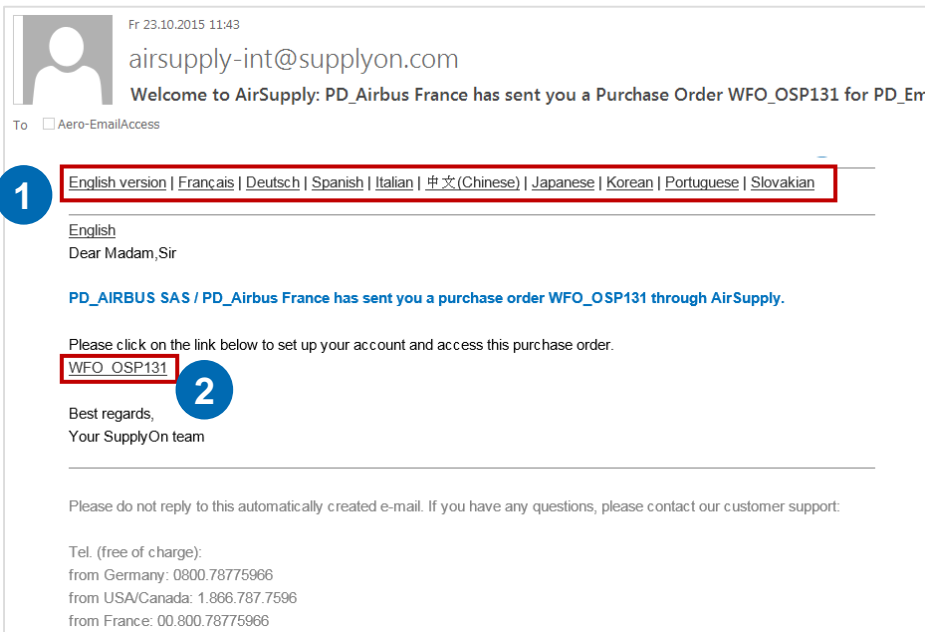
Fr 23.10.2015 11:43

airsupply-int@supplyon.com

Welcome to AirSupply: PD_Airbus France has sent you a Purchase Order WFO_OSP131 for PD_Em

To Aero-EmailAccess

1

English version | Français | Deutsch | Spanish | Italian | 中文(Chinese) | Japanese | Korean | Portuguese | Slovakian

English
Dear Madam,Sir

PD_AIRBUS SAS / PD_Airbus France has sent you a purchase order WFO_OSP131 through AirSupply.

Please click on the link below to set up your account and access this purchase order.
WFO_OSP131

2

Best regards,
Your SupplyOn team

Please do not reply to this automatically created e-mail. If you have any questions, please contact our customer support:

Tel. (free of charge):
from Germany: 0800.78775966
from USA/Canada: 1.866.787.7596
from France: 00.800.78775966